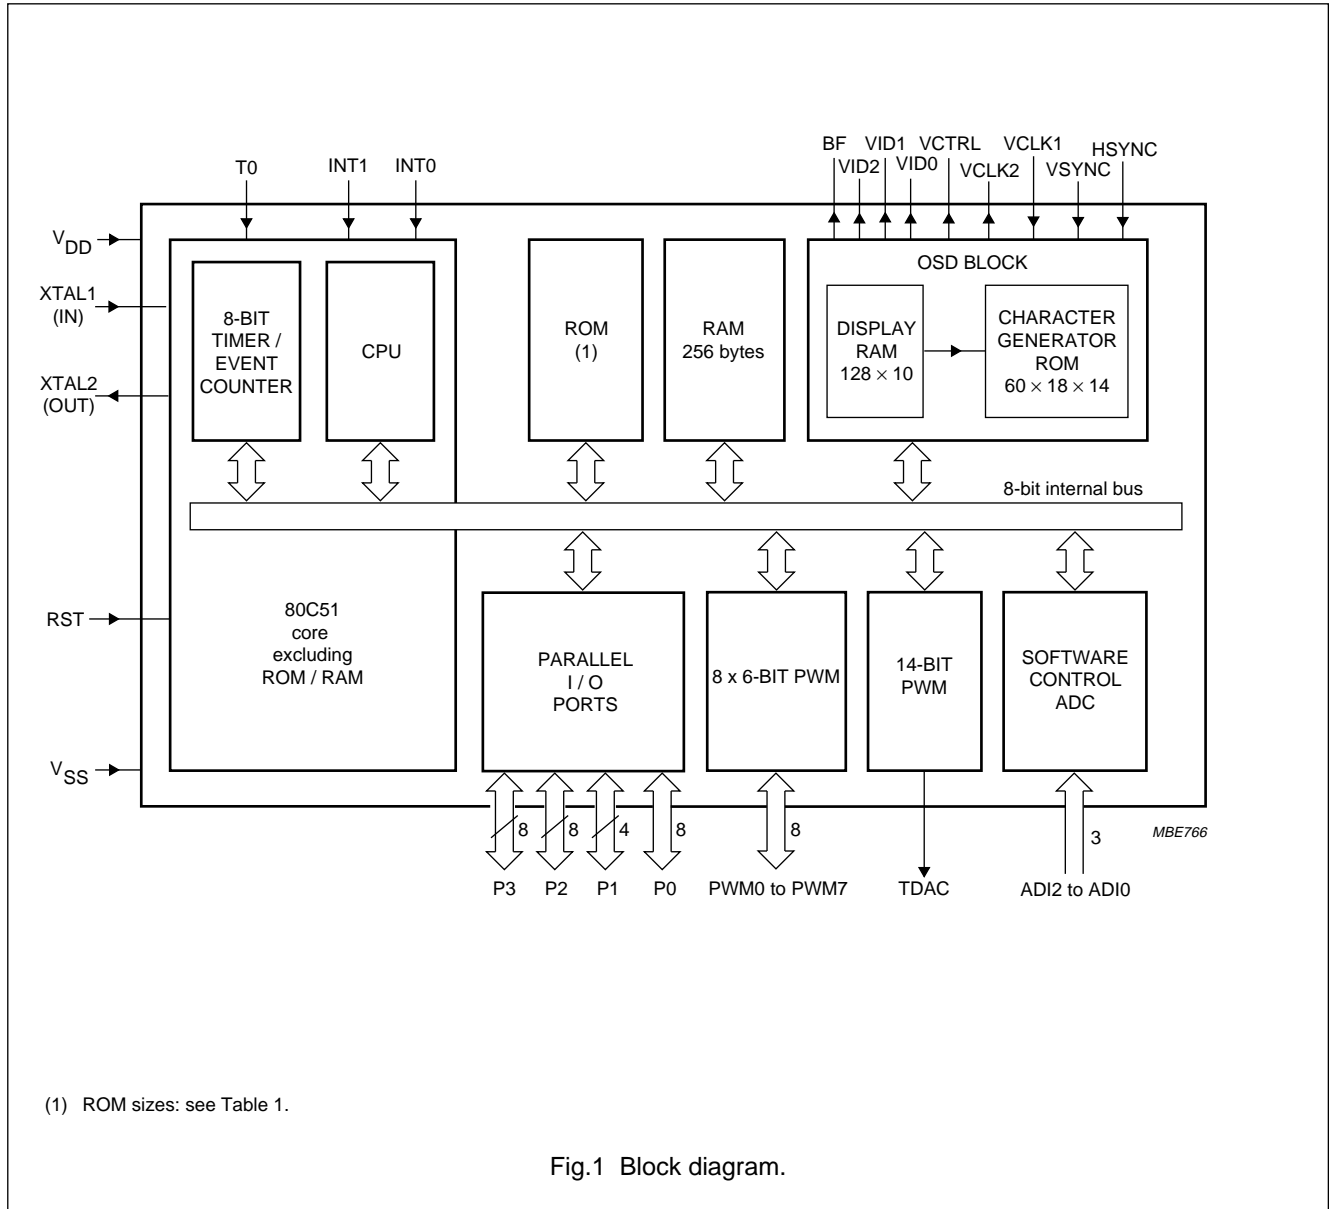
T0
INT1
INT0
BF
VID2
VID1
VID0
VCTRL
VCLK2
VCLK1
VSYNC
HSYNC

$V_{DD}$
XTAL1 (IN)
XTAL2 (OUT)
RST
$V_{SS}$

8-BIT TIMER / EVENT COUNTER

CPU

ROM (1)

RAM 256 bytes

OSD BLOCK

DISPLAY RAM $128 \times 10$

CHARACTER GENERATOR ROM $60 \times 18 \times 14$

8-bit internal bus

80C51 core excluding ROM / RAM

PARALLEL I / O PORTS

8 x 6-BIT PWM

14-BIT PWM

SOFTWARE CONTROL ADC

8
8
4
8
8
3

MBE766

P3
P2
P1
P0
PWM0 to PWM7
TDAC
ADI2 to ADI0

(1) ROM sizes: see Table 1.

Fig.1 Block diagram.